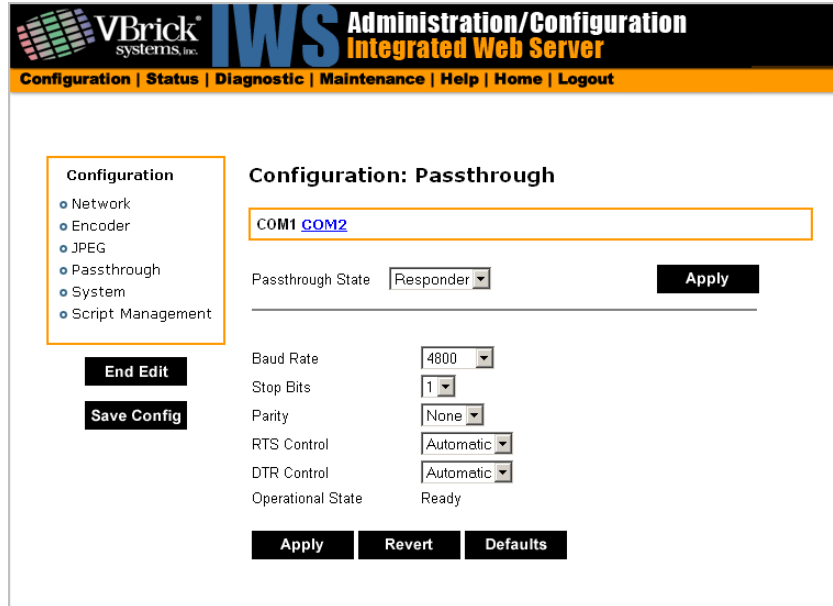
VBrick systems, inc. IWS Administration/Configuration Integrated Web Server

Configuration | Status | Diagnostic | Maintenance | Help | Home | Logout

Configuration
Network
Encoder
JPEG
Passthrough
System
Script Management

End Edit

Save Config

Configuration: Passthrough

COM1 COM2

Passthrough State Responder

Apply

Baud Rate 4800
Stop Bits 1
Parity None
RTS Control Automatic
DTR Control Automatic
Operational State Ready

Apply Revert Defaults